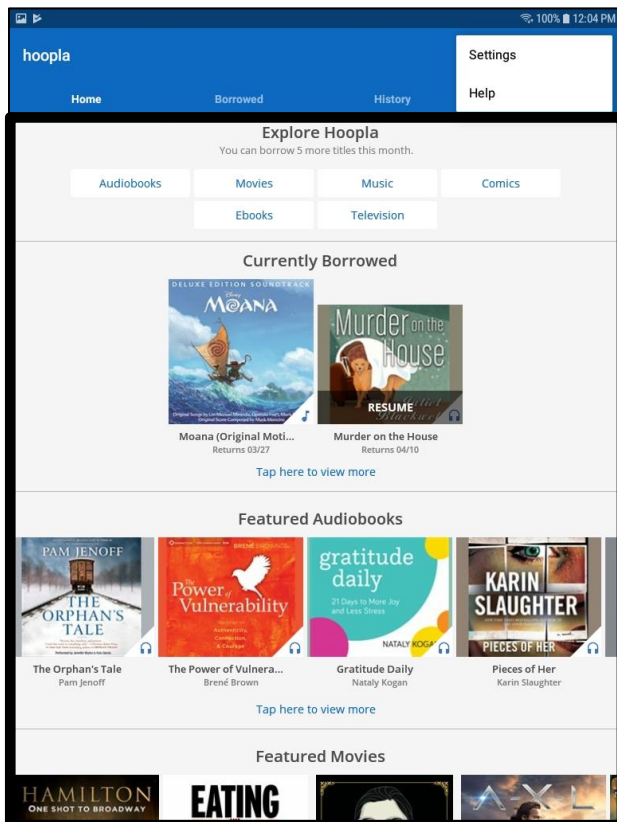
100% 12:04 PM

hoopla

Home

Borrowed

History

Settings

Help

Explore Hoopla
You can borrow 5 more titles this month.

Audiobooks
Movies
Music
Comics
Ebooks
Television

Currently Borrowed

DELUXE EDITION SOUNDTRACK
Disney
MOANA

Murder on the House

RESUME

Moana (Original Moti...
Returns 03/27

Murder on the House
Returns 04/10

Tap here to view more

Featured Audiobooks

PAM JENOFF
THE ORPHAN'S TALE

BRENÉ BROWN
The Power of Vulnerability

gratitude daily
21 Days to More Joy and Less Stress
NATALY KOGAN

KARIN SLAUGHTER
PIECES OF HER

The Orphan's Tale
Pam Jenoff

The Power of Vulnera...
Brené Brown

Gratitude Daily
Nataly Kogan

Pieces of Her
Karin Slaughter

Tap here to view more

Featured Movies

HAMILTON
ONE SHOT TO BROADWAY

EATING

A-X-L